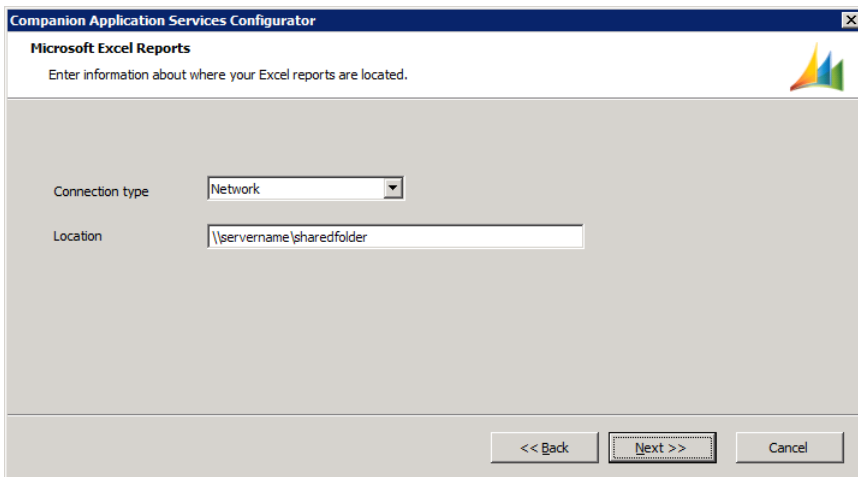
Companion Application Services Configurator

Microsoft Excel Reports

Enter information about where your Excel reports are located.

Connection type | Network

Location | \\servername\sharedfolder

<< Back | Next >> | Cancel